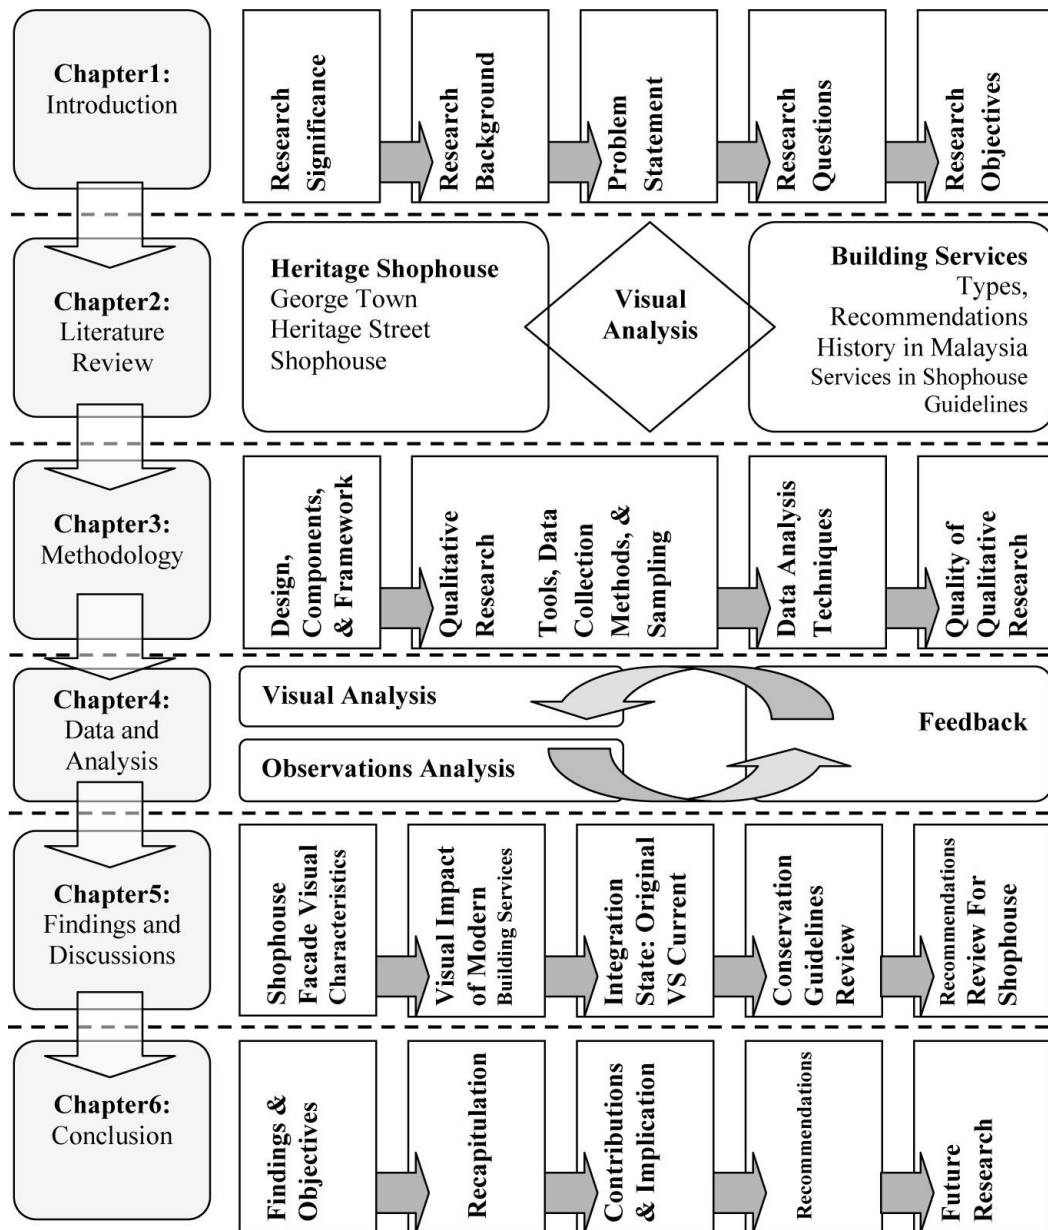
Chapter1:
Introduction

Research Significance

Research Background

Problem Statement

Research Questions

Research Objectives

Chapter2:
Literature Review

Heritage Shophouse
George Town
Heritage Street
Shophouse

Visual Analysis

Building Services
Types,
Recommendations
History in Malaysia
Services in Shophouse
Guidelines

Chapter3:
Methodology

Design, Components, & Framework

Qualitative Research

Tools, Data Collection Methods, & Sampling

Data Analysis Techniques

Quality of Qualitative Research

Chapter4:
Data and Analysis

Visual Analysis

Observations Analysis

Feedback

Chapter5:
Findings and Discussions

Shophouse Facade Visual Characteristics

Visual Impact of Modern Building Services

Integration State: Original VS Current

Conservation Guidelines Review

Recommendations Review For Shophouse

Chapter6:
Conclusion

Findings & Objectives

Recapitulation

Contributions & Implication

Recommendations

Future Research